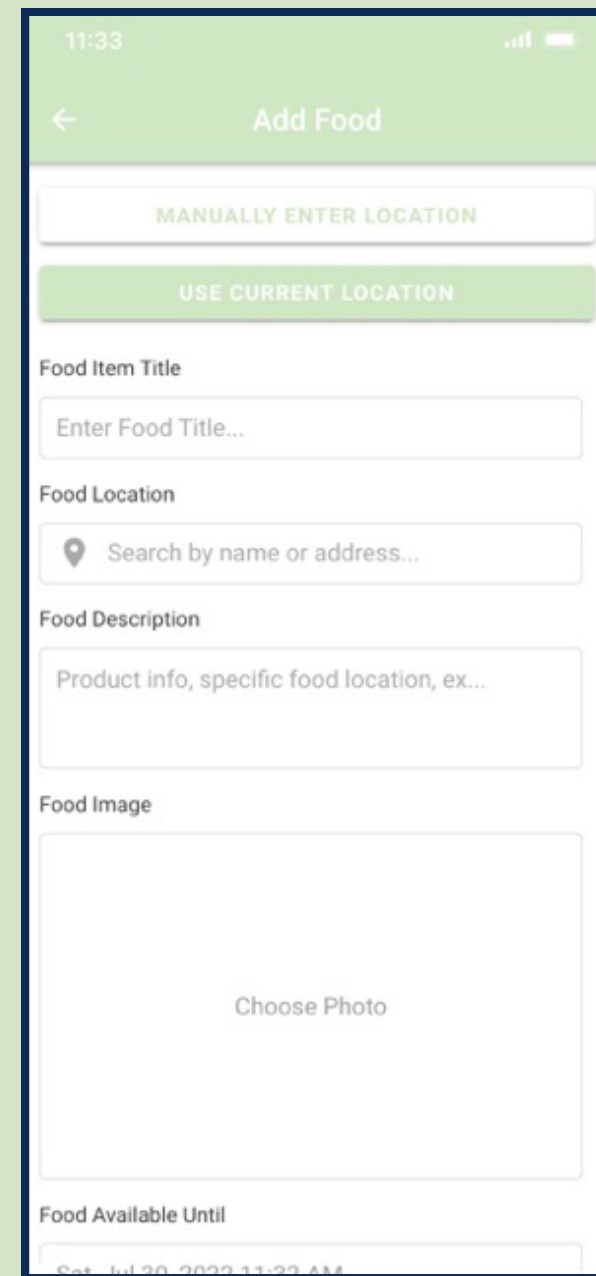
11:33

Add Food

MANUALLY ENTER LOCATION

USE CURRENT LOCATION

Food Item Title

Enter Food Title...

Food Location

Search by name or address...

Food Description

Product info, specific food location, ex...

Food Image

Choose Photo

Food Available Until

Sat, Jul 30, 2022 11:33 AM